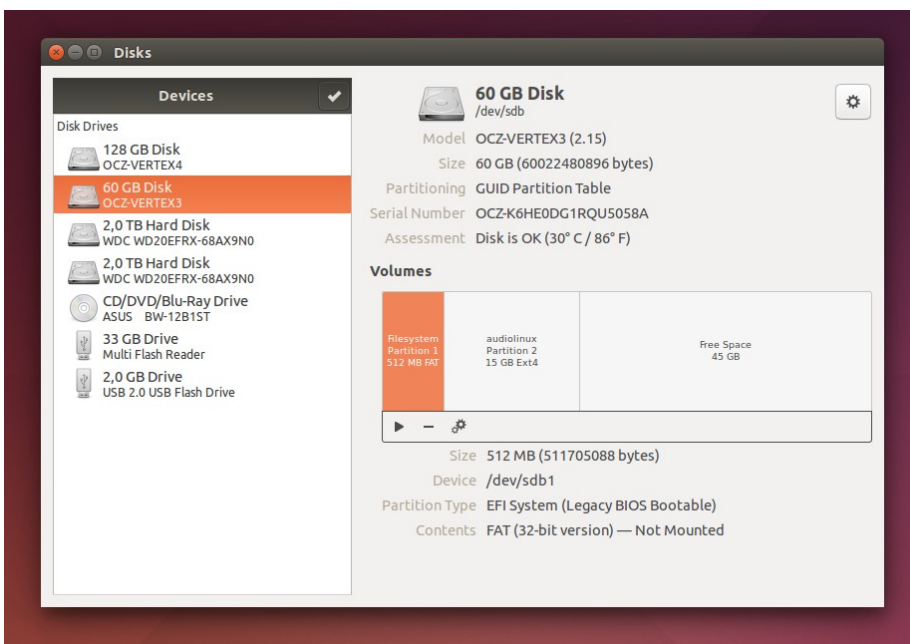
Disks

Devices

Disk Drives

128 GB Disk
OCZ-VERTEX4

60 GB Disk
OCZ-VERTEX3

2,0 TB Hard Disk
WDC WD20EFRX-68AX9N0

2,0 TB Hard Disk
WDC WD20EFRX-68AX9N0

CD/DVD/Blu-Ray Drive
ASUS BW-12B1ST

33 GB Drive
Multi Flash Reader

2,0 GB Drive
USB 2.0 USB Flash Drive

60 GB Disk
/dev/sdb

Model OCZ-VERTEX3 (2.15)
Size 60 GB (60022480896 bytes)
Partitioning GUID Partition Table
Serial Number OCZ-K6HE0DG1RQU5058A
Assessment Disk is OK (30° C / 86° F)

Volumes

Filesystem
Partition 1
512 MB FAT

audiolinux
Partition 2
15 GB Ext4

Free Space
45 GB

Size 512 MB (511705088 bytes)
Device /dev/sdb1
Partition Type EFI System (Legacy BIOS Bootable)
Contents FAT (32-bit version) — Not Mounted